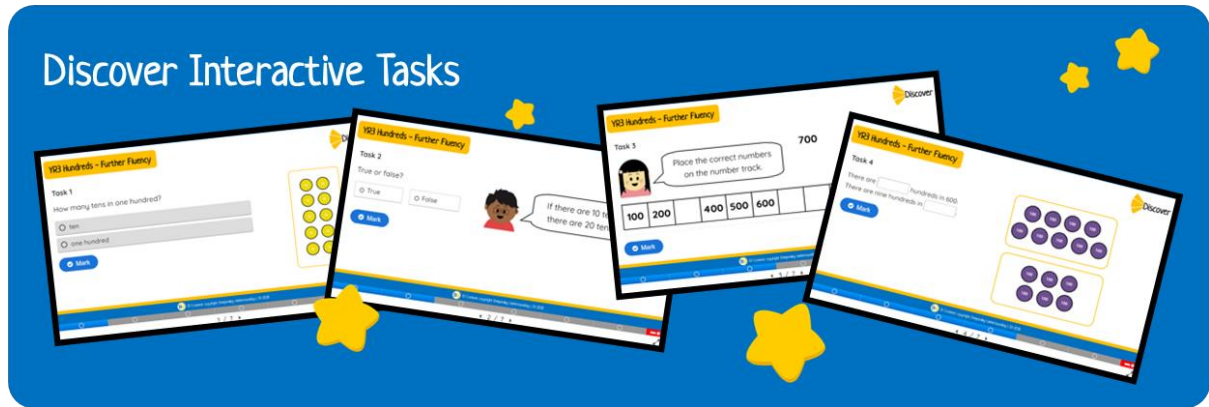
Discover Interactive Tasks

Y3 Hundreds - Further Fluency

Disc

Task 1

How many tens in one hundred?

ten

one hundred

Mark

1 / 7

Y3 Hundreds - Further Fluency

Task 2

True or false?

True

False

Mark

If there are 10 te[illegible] there are 20 ten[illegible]

2 / 7

Y3 Hundreds - Further Fluency

Discover

Task 3

700

Place the correct numbers on the number track.

| 100 | 200 |  | 400 | 500 | 600 |  |
|---|---|---|---|---|---|---|

Mark

5 / 7

Y3 Hundreds - Further Fluency

Discover

Task 4

There are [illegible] hundreds in 600.

There are nine hundreds in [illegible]

Mark

100 100 100 100 100 100 100 100 100 100

100 100 100 100 100 100